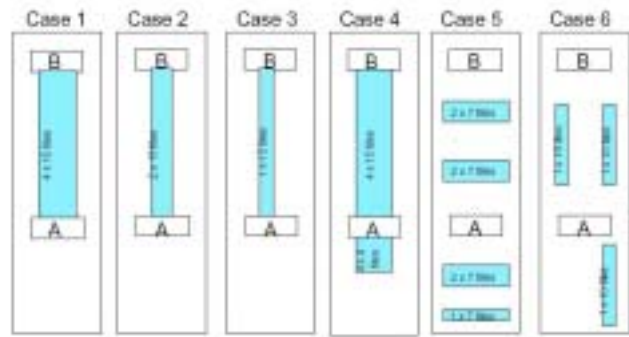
Case 1
B
4 x 11 tiles
A

Case 2
B
2 x 11 tiles
A

Case 3
B
1 x 11 tiles
A

Case 4
B
4 x 11 tiles
A
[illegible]

Case 5
B
2 x 7 tiles
2 x 7 tiles
A
2 x 7 tiles
1 x 7 tiles

Case 6
B
1 x 11 tiles
1 x 11 tiles
A
1 x 11 tiles